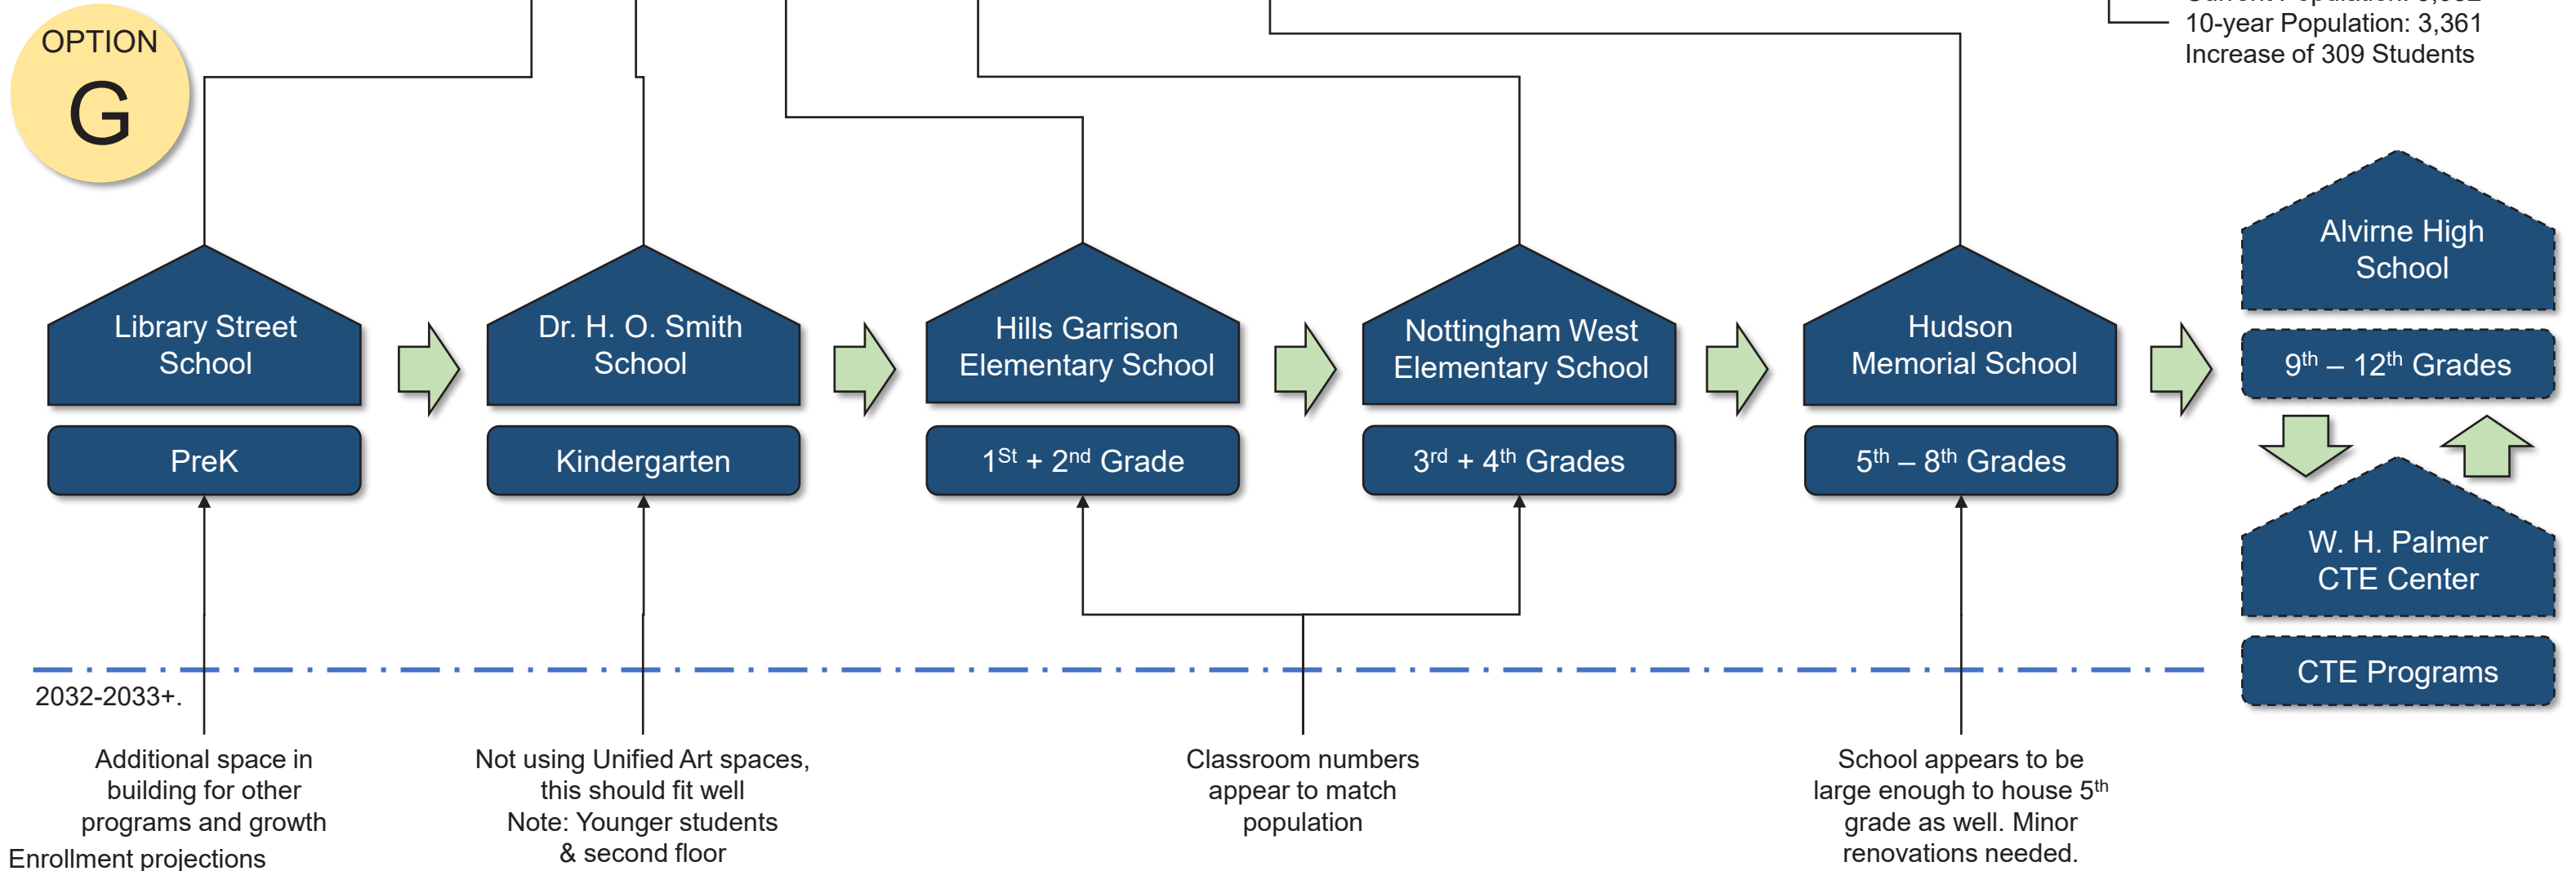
OPTION G

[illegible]
10-year Population: 3,361
Increase of 309 Students

Library Street School

PreK

Dr. H. O. Smith School

Kindergarten

Hills Garrison Elementary School

$1^{St}$ + $2^{nd}$ Grade

Nottingham West Elementary School

$3^{rd}$ + $4^{th}$ Grades

Hudson Memorial School

$5^{th}$ – $8^{th}$ Grades

Alvirne High School

$9^{th}$ – $12^{th}$ Grades

W. H. Palmer CTE Center

CTE Programs

2032-2033+.

Additional space in building for other programs and growth

Enrollment projections

Not using Unified Art spaces, this should fit well
Note: Younger students & second floor

Classroom numbers appear to match population

School appears to be large enough to house $5^{th}$ grade as well. Minor renovations needed.